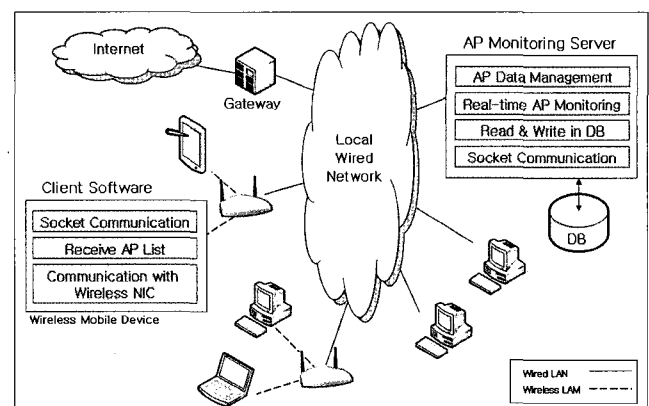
Internet

Gateway

Local Wired Network

AP Monitoring Server

AP Data Management

Real-time AP Monitoring

Read & Write in DB

Socket Communication

DB

Client Software

Socket Communication

Receive AP List

Communication with Wireless NIC

Wireless Mobile Device

Wired LAN

Wireless LAM